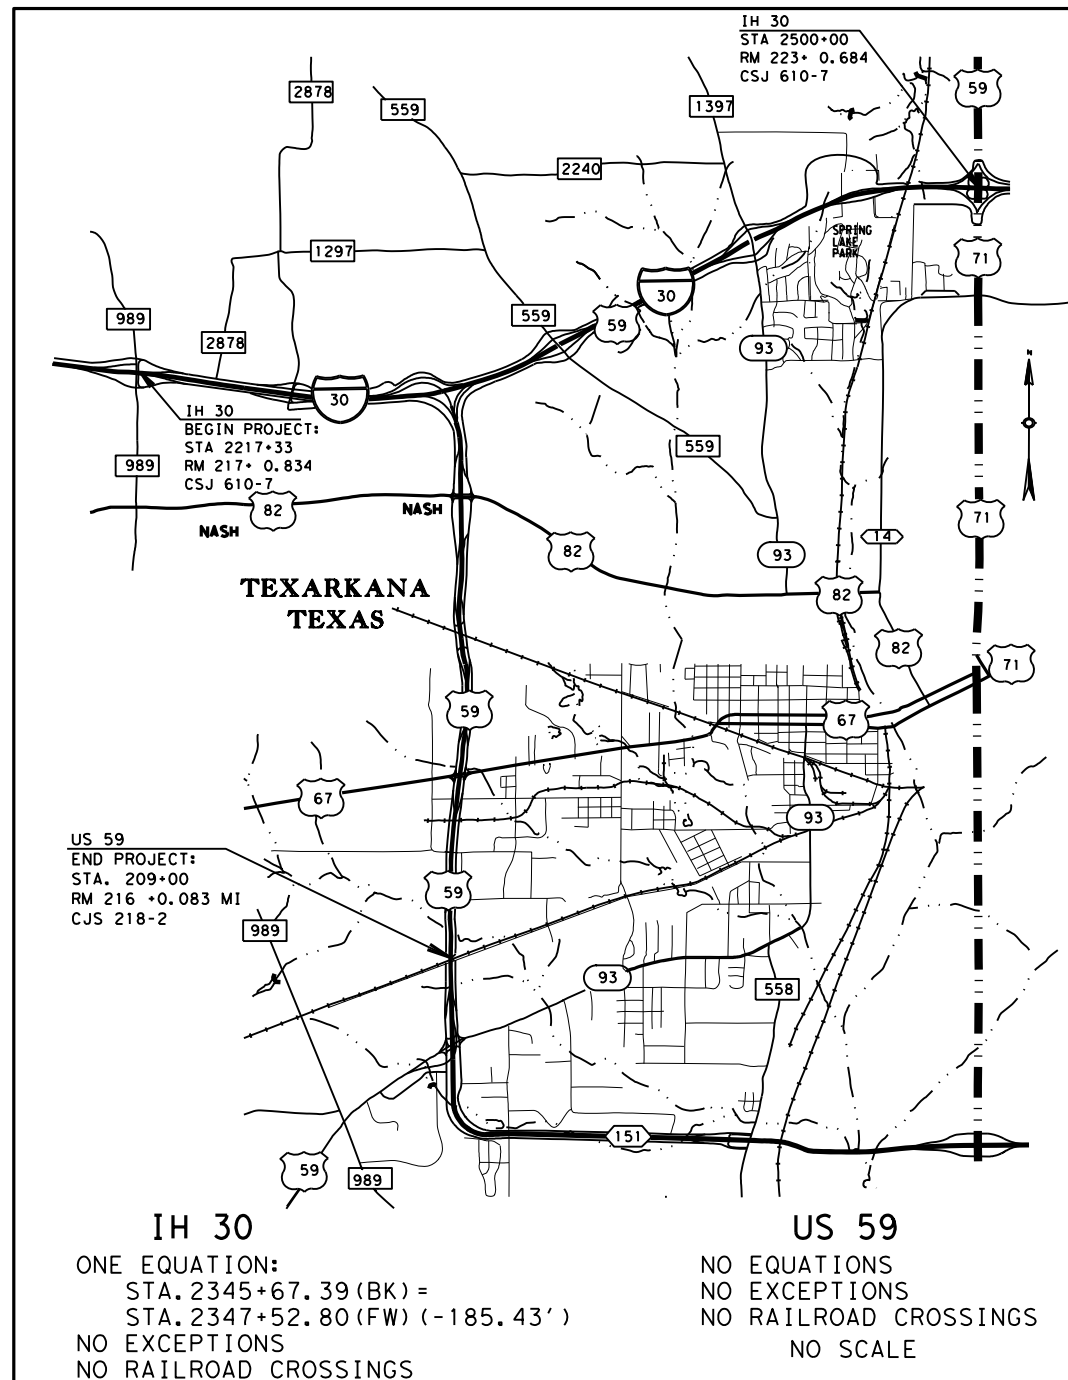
IH 30
STA 2500+00
RM 223+ 0.684
CSJ 610-7

59

2878

559

1397

2240

SPRING LAKE PARK

71

1297

30

989

559

59

93

2878

IH 30
BEGIN PROJECT:
STA 2217+33
RM 217+ 0.834
CSJ 610-7

30

559

989

82

NASH

NASH

71

14

82

93

TEXARKANA
TEXAS

82

82

71

59

67

67

93

US 59
END PROJECT:
STA. 209+00
RM 216 +0.083 MI
CJS 218-2

59

989

93

558

151

59

989

IH 30
ONE EQUATION:
STA. 2345+67.39(BK) =
STA. 2347+52.80(FW)(-185.43')
NO EXCEPTIONS
NO RAILROAD CROSSINGS

US 59
NO EQUATIONS
NO EXCEPTIONS
NO RAILROAD CROSSINGS
NO SCALE